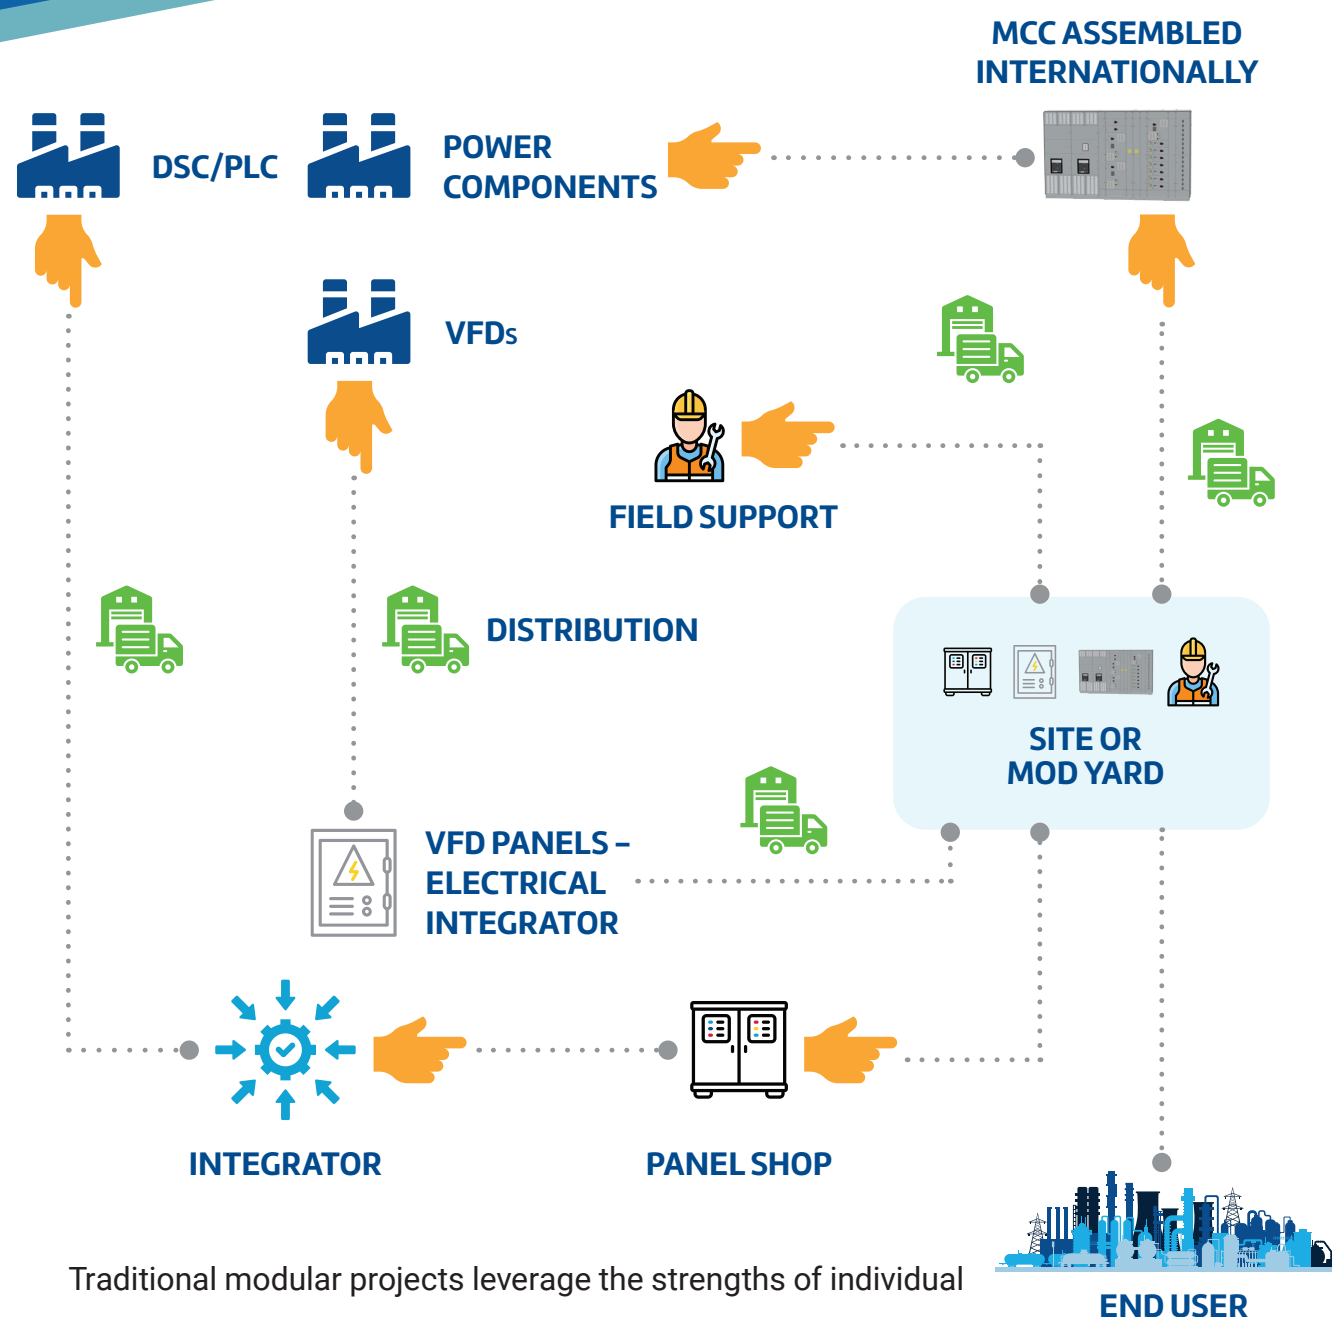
MCC ASSEMBLED INTERNATIONALLY

DSC/PLC

POWER COMPONENTS

VFDs

FIELD SUPPORT

DISTRIBUTION

SITE OR MOD YARD

VFD PANELS – ELECTRICAL INTEGRATOR

INTEGRATOR

PANEL SHOP

Traditional modular projects leverage the strengths of individual

END USER